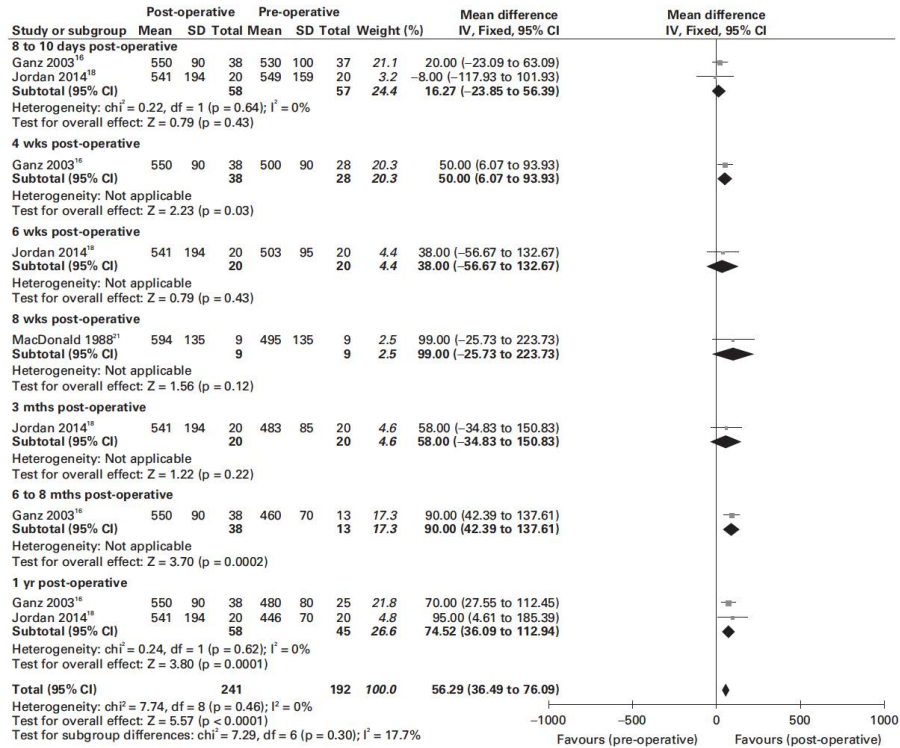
| Study or subgroup | Post-operative Mean | SD | Total | Pre-operative Mean | SD | Total | Weight (%) | Mean difference IV, Fixed, 95% CI |
|---|---|---|---|---|---|---|---|---|
| **8 to 10 days post-operative** | | | | | | | | |
| Ganz 2003$^{16}$ | 550 | 90 | 38 | 530 | 100 | 37 | 21.1 | 20.00 (−23.09 to 63.09) |
| Jordan 2014$^{18}$ | 541 | 194 | 20 | 549 | 159 | 20 | 3.2 | −8.00 (−117.93 to 101.93) |
| **Subtotal (95% CI)** | | | **58** | | | **57** | **24.4** | **16.27 (−23.85 to 56.39)** |
| Heterogeneity: chi$^2$ = 0.22, df = 1 (p = 0.64); I$^2$ = 0% | | | | | | | | |
| Test for overall effect: Z = 0.79 (p = 0.43) | | | | | | | | |
| **4 wks post-operative** | | | | | | | | |
| Ganz 2003$^{16}$ | 550 | 90 | 38 | 500 | 90 | 28 | 20.3 | 50.00 (6.07 to 93.93) |
| **Subtotal (95% CI)** | | | **38** | | | **28** | **20.3** | **50.00 (6.07 to 93.93)** |
| Heterogeneity: Not applicable | | | | | | | | |
| Test for overall effect: Z = 2.23 (p = 0.03) | | | | | | | | |
| **6 wks post-operative** | | | | | | | | |
| Jordan 2014$^{18}$ | 541 | 194 | 20 | 503 | 95 | 20 | 4.4 | 38.00 (−56.67 to 132.67) |
| **Subtotal (95% CI)** | | | **20** | | | **20** | **4.4** | **38.00 (−56.67 to 132.67)** |
| Heterogeneity: Not applicable | | | | | | | | |
| Test for overall effect: Z = 0.79 (p = 0.43) | | | | | | | | |
| **8 wks post-operative** | | | | | | | | |
| MacDonald 1988$^{21}$ | 594 | 135 | 9 | 495 | 135 | 9 | 2.5 | 99.00 (−25.73 to 223.73) |
| **Subtotal (95% CI)** | | | **9** | | | **9** | **2.5** | **99.00 (−25.73 to 223.73)** |
| Heterogeneity: Not applicable | | | | | | | | |
| Test for overall effect: Z = 1.56 (p = 0.12) | | | | | | | | |
| **3 mths post-operative** | | | | | | | | |
| Jordan 2014$^{18}$ | 541 | 194 | 20 | 483 | 85 | 20 | 4.6 | 58.00 (−34.83 to 150.83) |
| **Subtotal (95% CI)** | | | **20** | | | **20** | **4.6** | **58.00 (−34.83 to 150.83)** |
| Heterogeneity: Not applicable | | | | | | | | |
| Test for overall effect: Z = 1.22 (p = 0.22) | | | | | | | | |
| **6 to 8 mths post-operative** | | | | | | | | |
| Ganz 2003$^{16}$ | 550 | 90 | 38 | 460 | 70 | 13 | 17.3 | 90.00 (42.39 to 137.61) |
| **Subtotal (95% CI)** | | | **38** | | | **13** | **17.3** | **90.00 (42.39 to 137.61)** |
| Heterogeneity: Not applicable | | | | | | | | |
| Test for overall effect: Z = 3.70 (p = 0.0002) | | | | | | | | |
| **1 yr post-operative** | | | | | | | | |
| Ganz 2003$^{16}$ | 550 | 90 | 38 | 480 | 80 | 25 | 21.8 | 70.00 (27.55 to 112.45) |
| Jordan 2014$^{18}$ | 541 | 194 | 20 | 446 | 70 | 20 | 4.8 | 95.00 (4.61 to 185.39) |
| **Subtotal (95% CI)** | | | **58** | | | **45** | **26.6** | **74.52 (36.09 to 112.94)** |
| Heterogeneity: chi$^2$ = 0.24, df = 1 (p = 0.62); I$^2$ = 0% | | | | | | | | |
| Test for overall effect: Z = 3.80 (p = 0.0001) | | | | | | | | |
| **Total (95% CI)** | | | **241** | | | **192** | **100.0** | **56.29 (36.49 to 76.09)** |
| Heterogeneity: chi$^2$ = 7.74, df = 8 (p = 0.46); I$^2$ = 0% | | | | | | | | |
| Test for overall effect: Z = 5.57 (p < 0.0001) | | | | | | | | |
| Test for subgroup differences: chi$^2$ = 7.29, df = 6 (p = 0.30); I$^2$ = 17.7% | | | | | | | | |

Mean difference
IV, Fixed, 95% CI

−1000 −500 0 500 1000
Favours (pre-operative) Favours (post-operative)